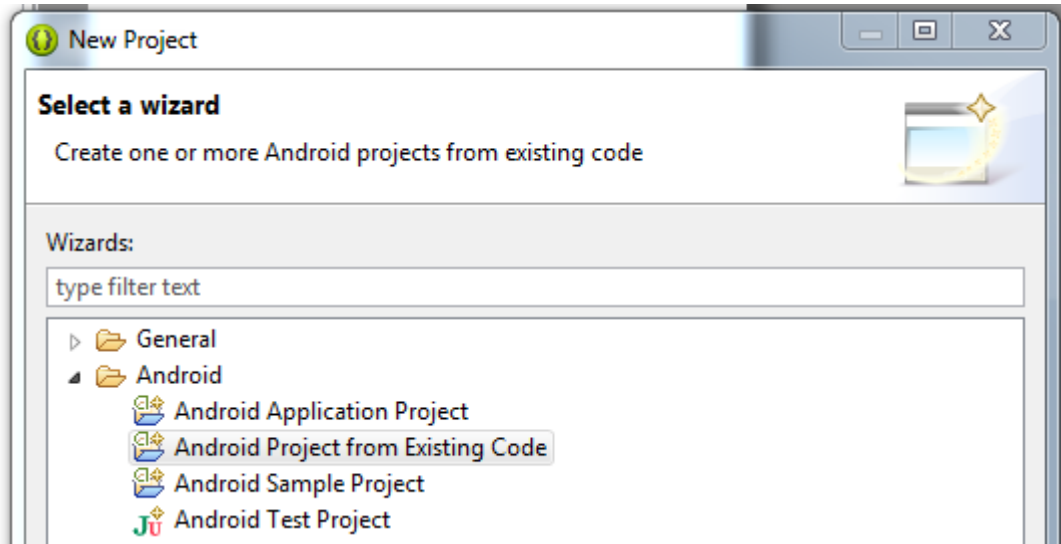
New Project

Select a wizard

Create one or more Android projects from existing code

Wizards:

type filter text

General
Android
Android Application Project
Android Project from Existing Code
Android Sample Project
Android Test Project